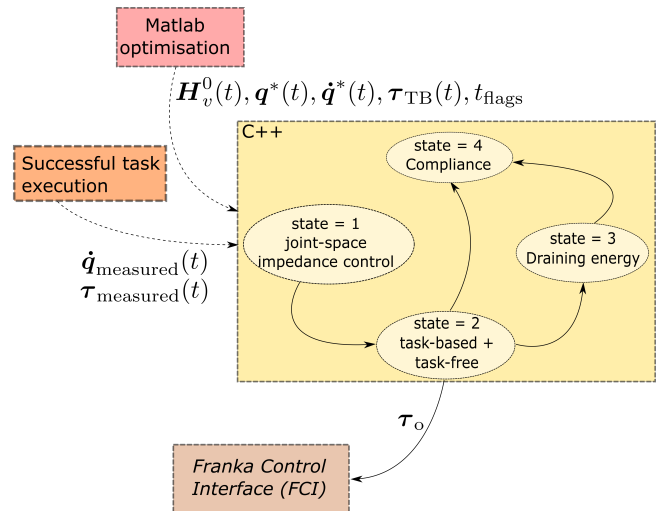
Matlab optimisation

$\boldsymbol{H}_v^0(t), \boldsymbol{q}^*(t), \dot{\boldsymbol{q}}^*(t), \boldsymbol{\tau}_{\mathrm{TB}}(t), t_{\mathrm{flags}}$

Successful task execution

$\dot{\boldsymbol{q}}_{\mathrm{measured}}(t)$
$\boldsymbol{\tau}_{\mathrm{measured}}(t)$

C++

state = 4
Compliance

state = 1
joint-space
impedance control

state = 3
Draining energy

state = 2
task-based +
task-free

$\boldsymbol{\tau}_{\mathrm{o}}$

Franka Control Interface (FCI)